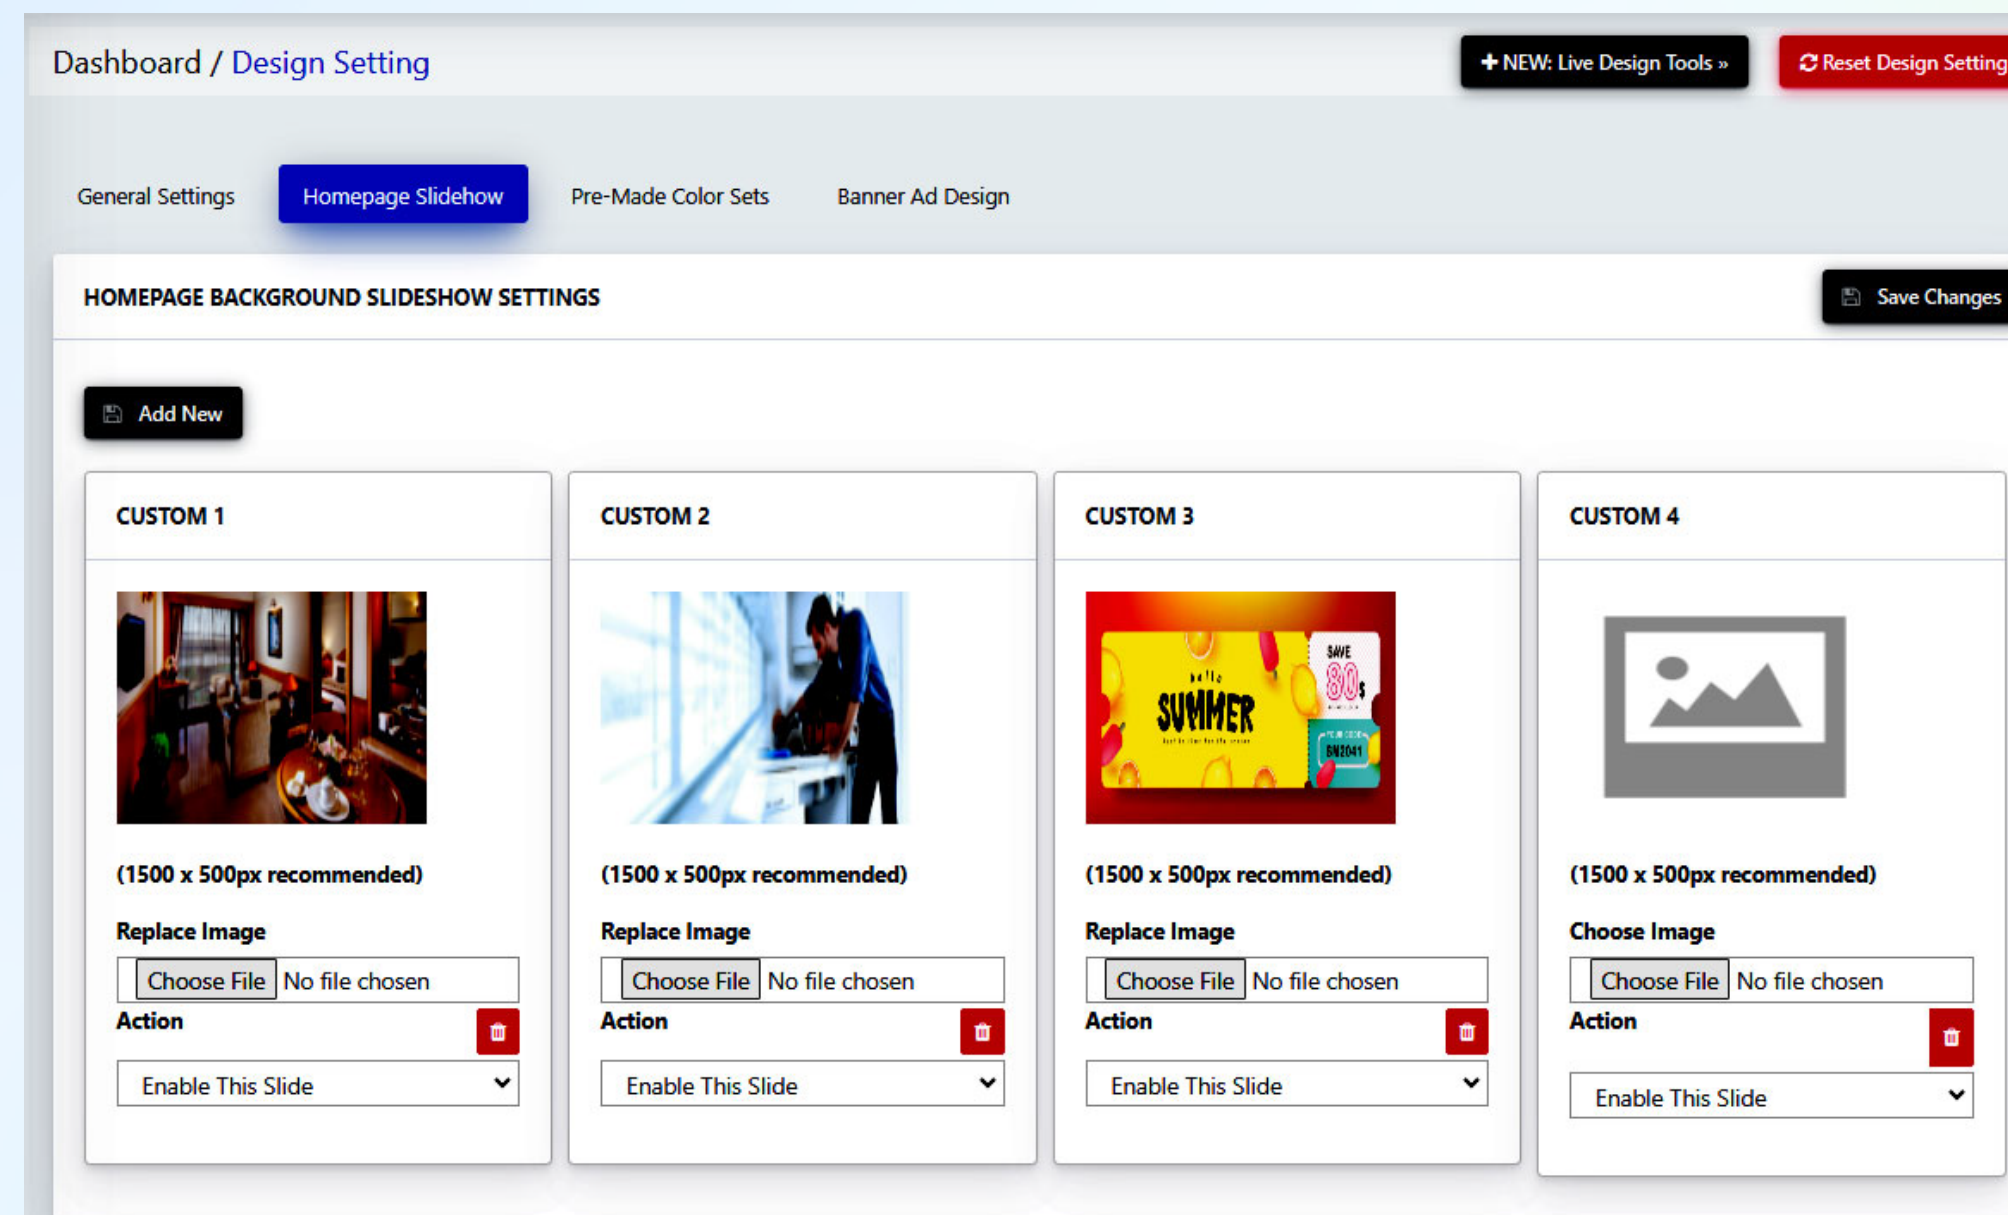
Dashboard / Design Setting

+ NEW: Live Design Tools »

Reset Design Setting

General Settings

Homepage Slidehow

Pre-Made Color Sets

Banner Ad Design

HOMEPAGE BACKGROUND SLIDESHOW SETTINGS

Save Changes

Add New

CUSTOM 1

(1500 x 500px recommended)

Replace Image

Choose File No file chosen

Action

Enable This Slide

CUSTOM 2

(1500 x 500px recommended)

Replace Image

Choose File No file chosen

Action

Enable This Slide

CUSTOM 3

hello SUMMER SAVE 80$ BN2041

(1500 x 500px recommended)

Replace Image

Choose File No file chosen

Action

Enable This Slide

CUSTOM 4

(1500 x 500px recommended)

Choose Image

Choose File No file chosen

Action

Enable This Slide